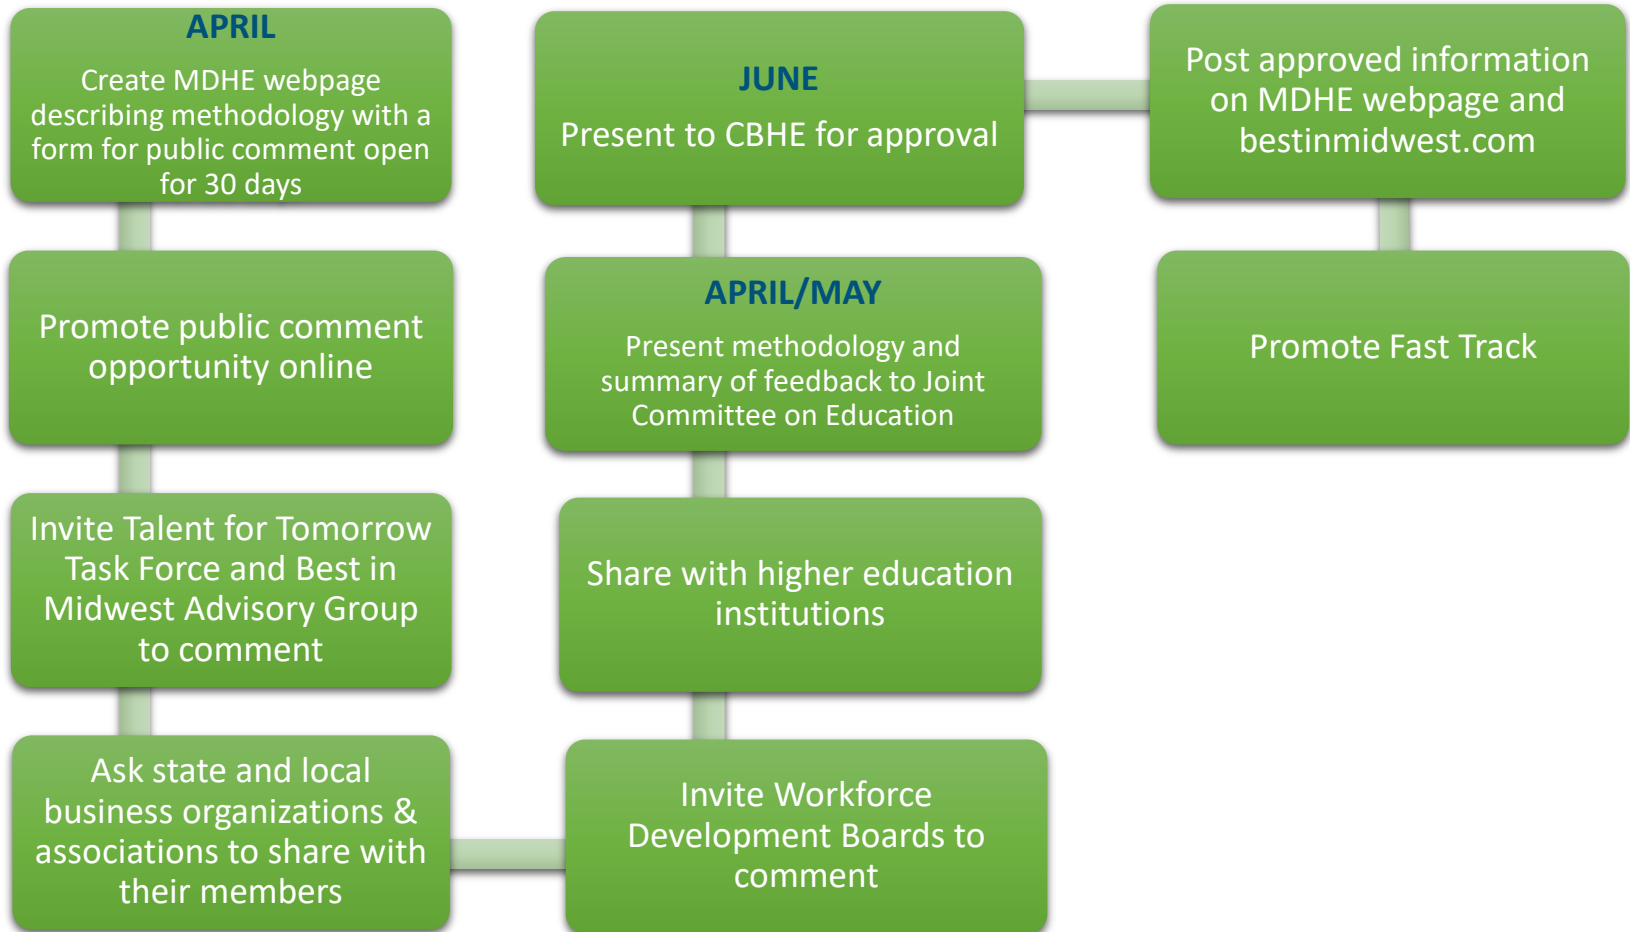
APRIL

Create MDHE webpage describing methodology with a form for public comment open for 30 days

Promote public comment opportunity online

Invite Talent for Tomorrow Task Force and Best in Midwest Advisory Group to comment

Ask state and local business organizations & associations to share with their members

Invite Workforce Development Boards to comment

Share with higher education institutions

APRIL/MAY

Present methodology and summary of feedback to Joint Committee on Education

JUNE

Present to CBHE for approval

Post approved information on MDHE webpage and bestinmidwest.com

Promote Fast Track